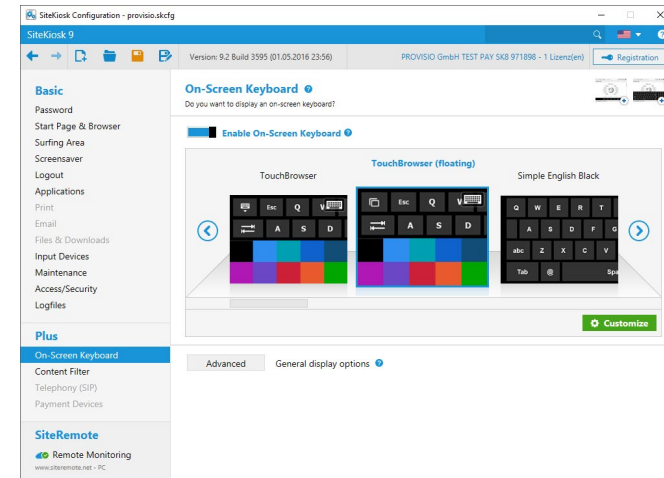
SiteKiosk Configuration - provisio.skcfg

SiteKiosk 9

Version: 9.2 Build 3595 (01.05.2016 23:56)

PROVISIO GmbH TEST PAY SKB 971898 - 1 Lizenz(en)

Registration

Basic
Password
Start Page & Browser
Surfing Area
Screensaver
Logout
Applications
Print
Email
Files & Downloads
Input Devices
Maintenance
Access/Security
Logfiles

Plus
On-Screen Keyboard
Content Filter
Telephony (SIP)
Payment Devices

SiteRemote
Remote Monitoring
www.siteremote.net - PC

On-Screen Keyboard
Do you want to display an on-screen keyboard?

Enable On-Screen Keyboard

TouchBrowser
TouchBrowser (floating)
Simple English Black

Esc Q W
A S D

Esc Q W
A S D

Q W E R T
A S D F G
abc Z X C V
Tab @ Spa

Customize

Advanced
General display options